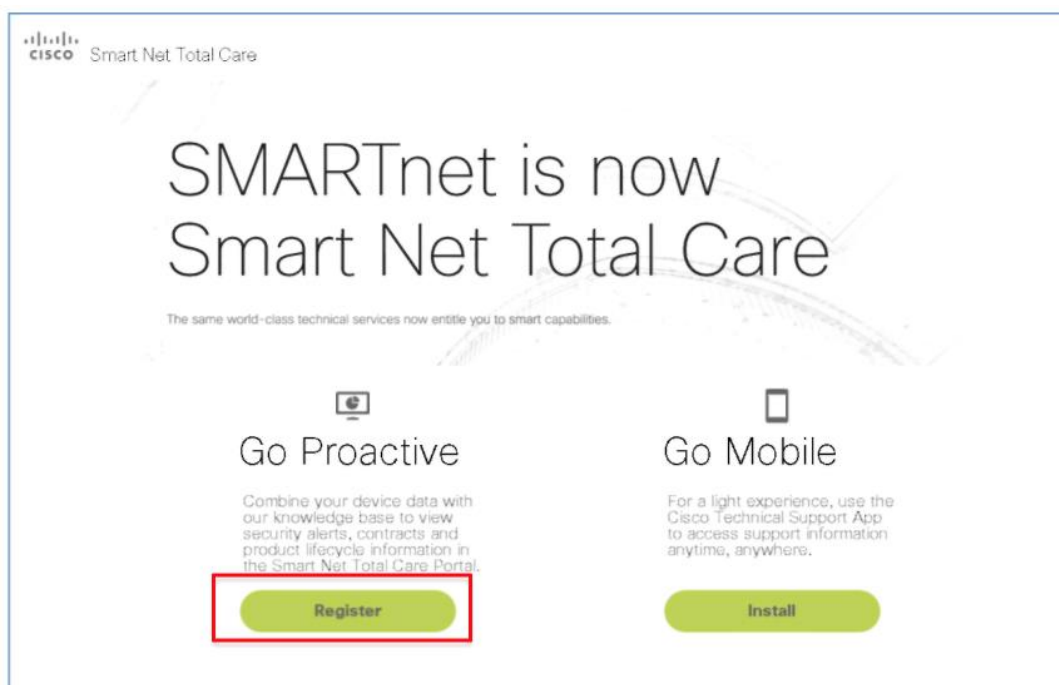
cisco Smart Net Total Care

SMARTnet is now Smart Net Total Care

The same world-class technical services now entitle you to smart capabilities.

Go Proactive

Combine your device data with our knowledge base to view security alerts, contracts and product lifecycle information in the Smart Net Total Care Portal.

Register

Go Mobile

For a light experience, use the Cisco Technical Support App to access support information anytime, anywhere.

Install